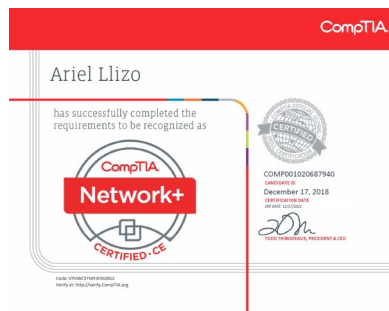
CompTIA

Ariel Llizo

has successfully completed the requirements to be recognized as

CompTIA
Network+
CERTIFIED · CE

CERTIFIED

COMP001020687940
CANDIDATE ID
December 17, 2018
CERTIFICATION DATE
EXP DATE 12/17/2021

TODD THIBODEAUX, PRESIDENT & CEO

Code: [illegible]
Verify at: http://verify.CompTIA.org